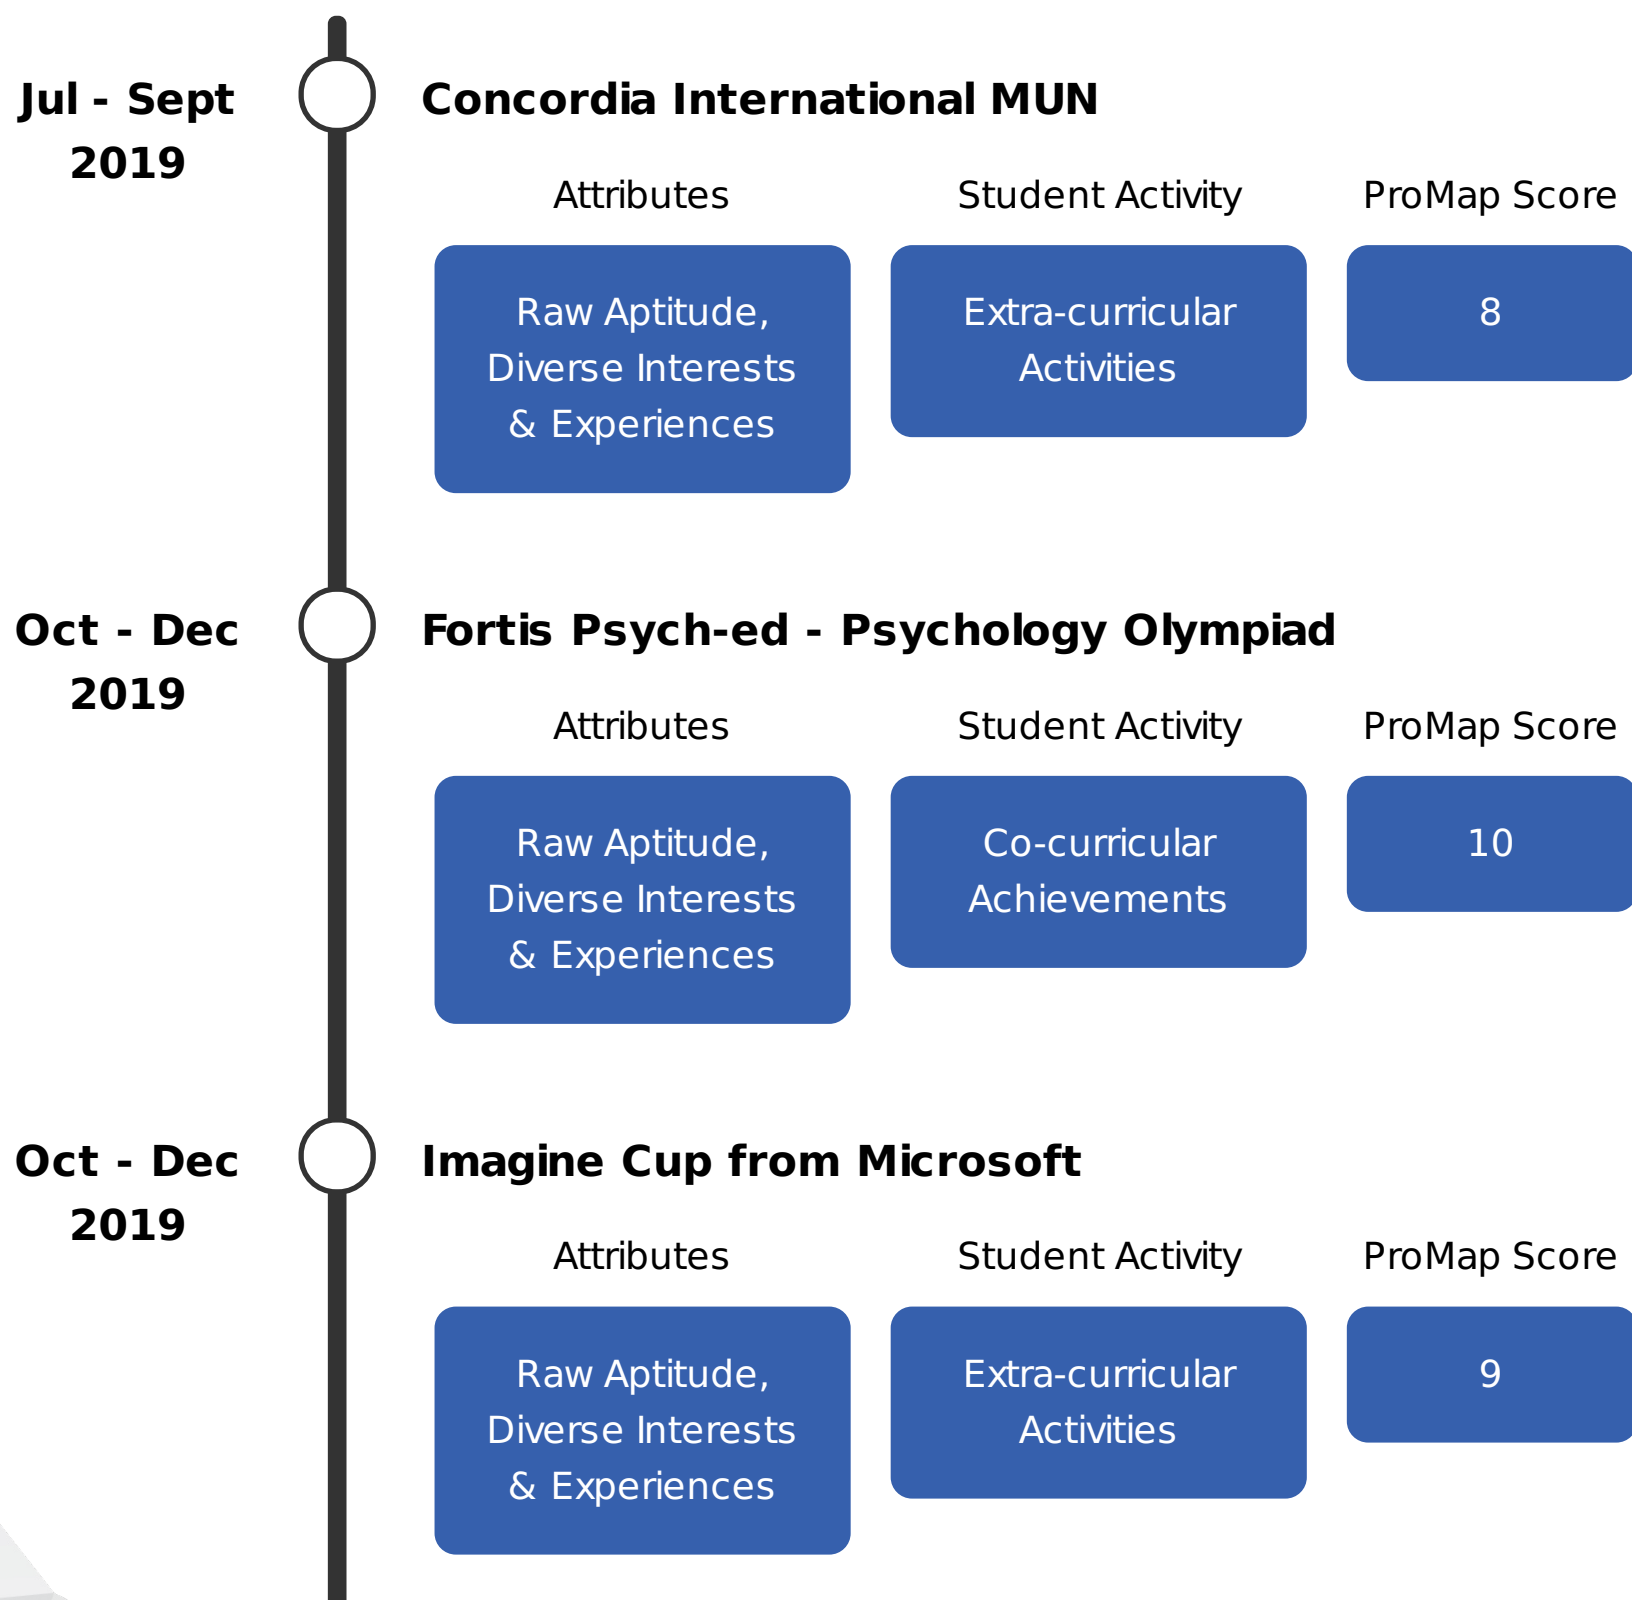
Jul - Sept 2019

Concordia International MUN

Attributes

Raw Aptitude, Diverse Interests & Experiences

Student Activity

Extra-curricular Activities

ProMap Score

8

Oct - Dec 2019

Fortis Psych-ed - Psychology Olympiad

Attributes

Raw Aptitude, Diverse Interests & Experiences

Student Activity

Co-curricular Achievements

ProMap Score

10

Oct - Dec 2019

Imagine Cup from Microsoft

Attributes

Raw Aptitude, Diverse Interests & Experiences

Student Activity

Extra-curricular Activities

ProMap Score

9